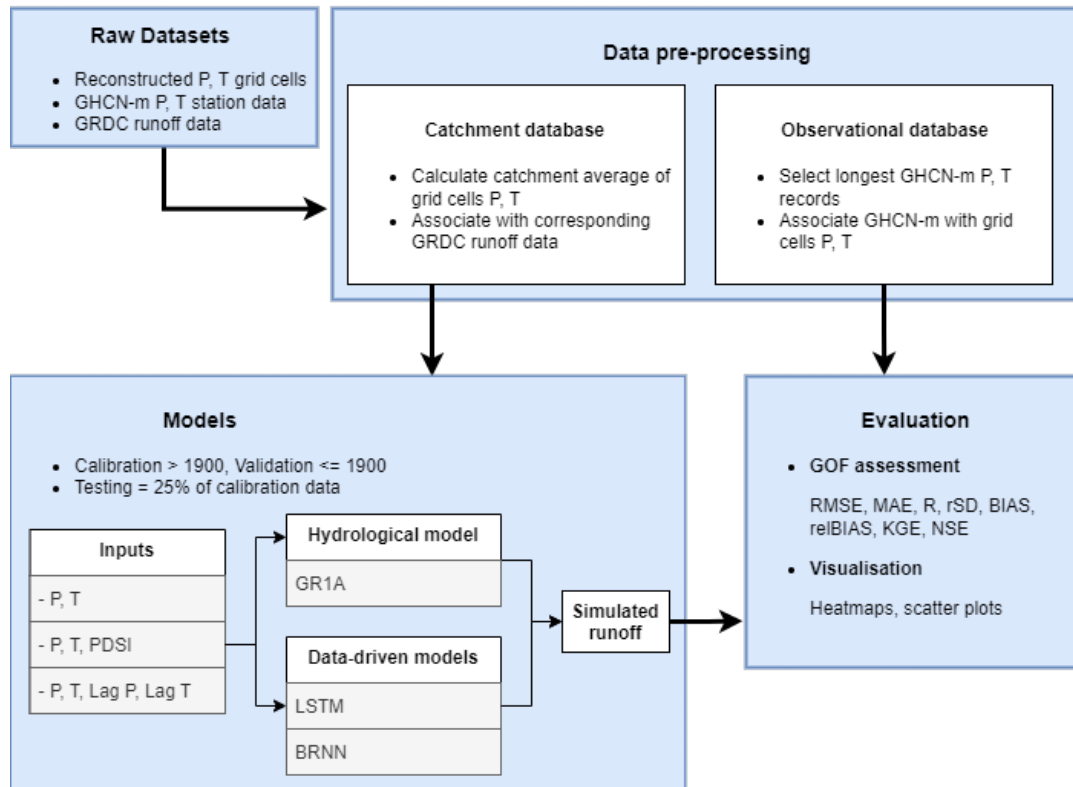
Raw Datasets

- Reconstructed P, T grid cells
- GHCN-m P, T station data
- GRDC runoff data

Data pre-processing

Catchment database

- Calculate catchment average of grid cells P, T
- Associate with corresponding GRDC runoff data

Observational database

- Select longest GHCN-m P, T records
- Associate GHCN-m with grid cells P, T

Models

- Calibration > 1900, Validation <= 1900
- Testing = 25% of calibration data

Inputs

- P, T

- P, T, PDSI

- P, T, Lag P, Lag T

Hydrological model

GR1A

Data-driven models

LSTM

BRNN

Simulated runoff

Evaluation

- GOF assessment

RMSE, MAE, R, rSD, BIAS, relBIAS, KGE, NSE

- Visualisation

Heatmaps, scatter plots